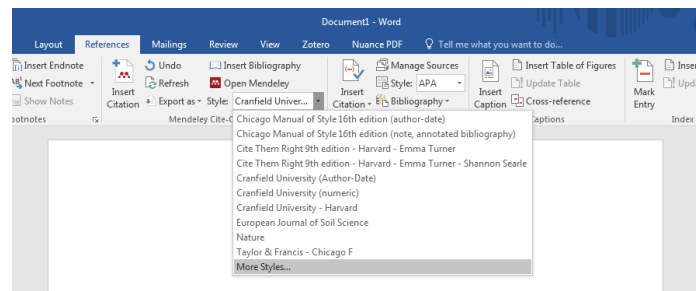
Document1 - Word

Layout References Mailings Review View Zotero Nuance PDF Tell me what you want to do...

Insert Endnote
Next Footnote
Show Notes
ootnotes

Insert Citation
Undo
Refresh
Export as
Insert Bibliography
Open Mendeley
Style: Cranfield Univer...
Mendeley Cite-O

Insert Citation
Manage Sources
Style: APA
Bibliography

Insert Caption
Insert Table of Figures
Update Table
Cross-reference
aptions

Mark Entry
Inser
Upd
Index

Chicago Manual of Style 16th edition (author-date)
Chicago Manual of Style 16th edition (note, annotated bibliography)
Cite Them Right 9th edition - Harvard - Emma Turner
Cite Them Right 9th edition - Harvard - Emma Turner - Shannon Searle
Cranfield University (Author-Date)
Cranfield University (numeric)
Cranfield University - Harvard
European Journal of Soil Science
Nature
Taylor & Francis - Chicago F
More Styles...